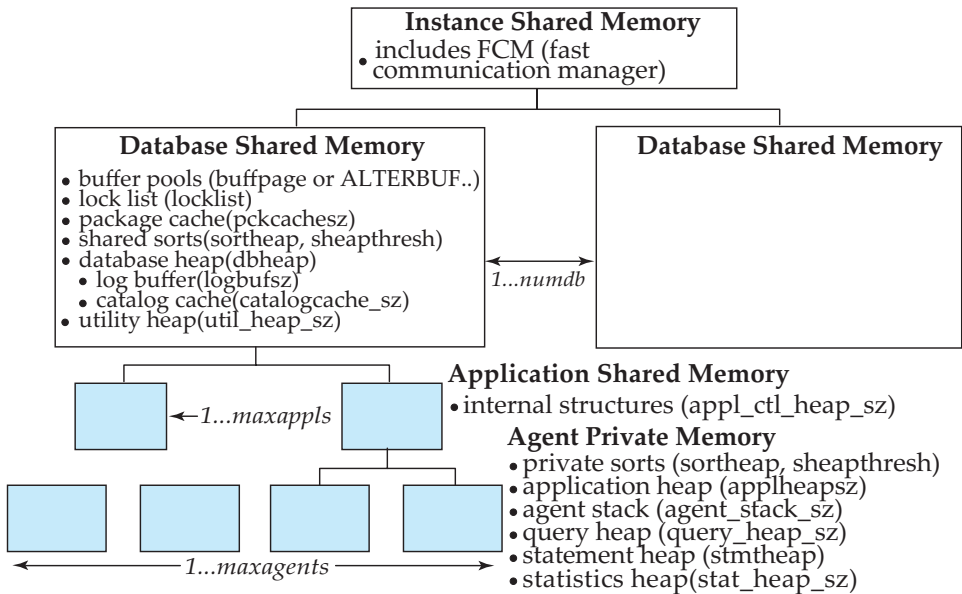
Instance Shared Memory
• includes FCM (fast communication manager)

Database Shared Memory
• buffer pools (buffpage or ALTERBUF..)
• lock list (locklist)
• package cache(pckcachesz)
• shared sorts(sortheap, sheapthresh)
• database heap(dbheap)
• log buffer(logbufsz)
• catalog cache(catalogcache_sz)
• utility heap(util_heap_sz)

1...numdb

Database Shared Memory

1...maxappls

Application Shared Memory
• internal structures (appl_ctl_heap_sz)

Agent Private Memory
• private sorts (sortheap, sheapthresh)
• application heap (applheapsz)
• agent stack (agent_stack_sz)
• query heap (query_heap_sz)
• statement heap (stmtheap)
• statistics heap(stat_heap_sz)

1...maxagents